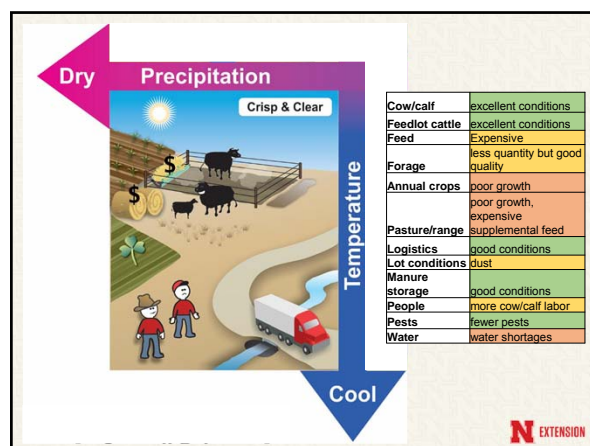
Dry

Precipitation

Crisp & Clear

Temperature

Cool

| Cow/calf | excellent conditions |
|---|---|
| Feedlot cattle | excellent conditions |
| Feed | Expensive |
| Forage | less quantity but good quality |
| Annual crops | poor growth |
| Pasture/range | poor growth, expensive supplemental feed |
| Logistics | good conditions |
| Lot conditions | dust |
| Manure storage | good conditions |
| People | more cow/calf labor |
| Pests | fewer pests |
| Water | water shortages |

N EXTENSION